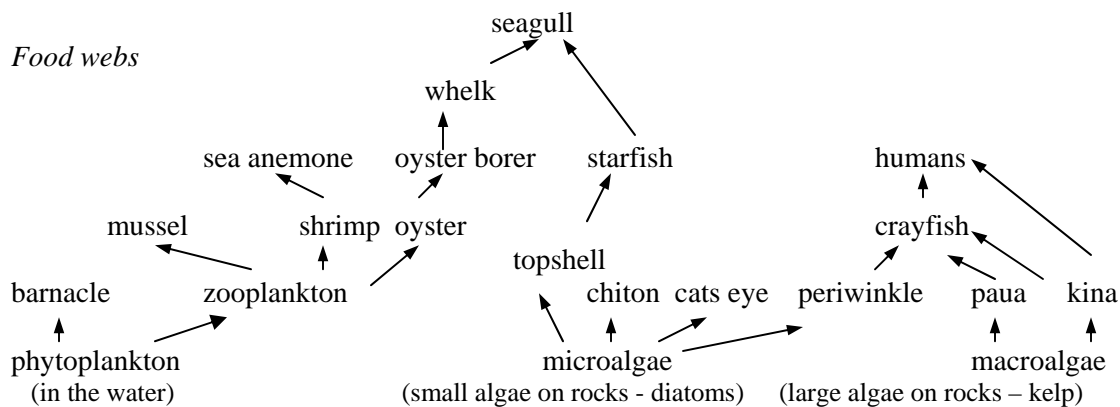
Food webs

seagull

whelk

sea anemone

oyster borer

starfish

humans

mussel

shrimp

oyster

crayfish

topshell

barnacle

zooplankton

chiton

cats eye

periwinkle

paua

kina

phytoplankton
(in the water)

microalgae
(small algae on rocks - diatoms)

macroalgae
(large algae on rocks – kelp)